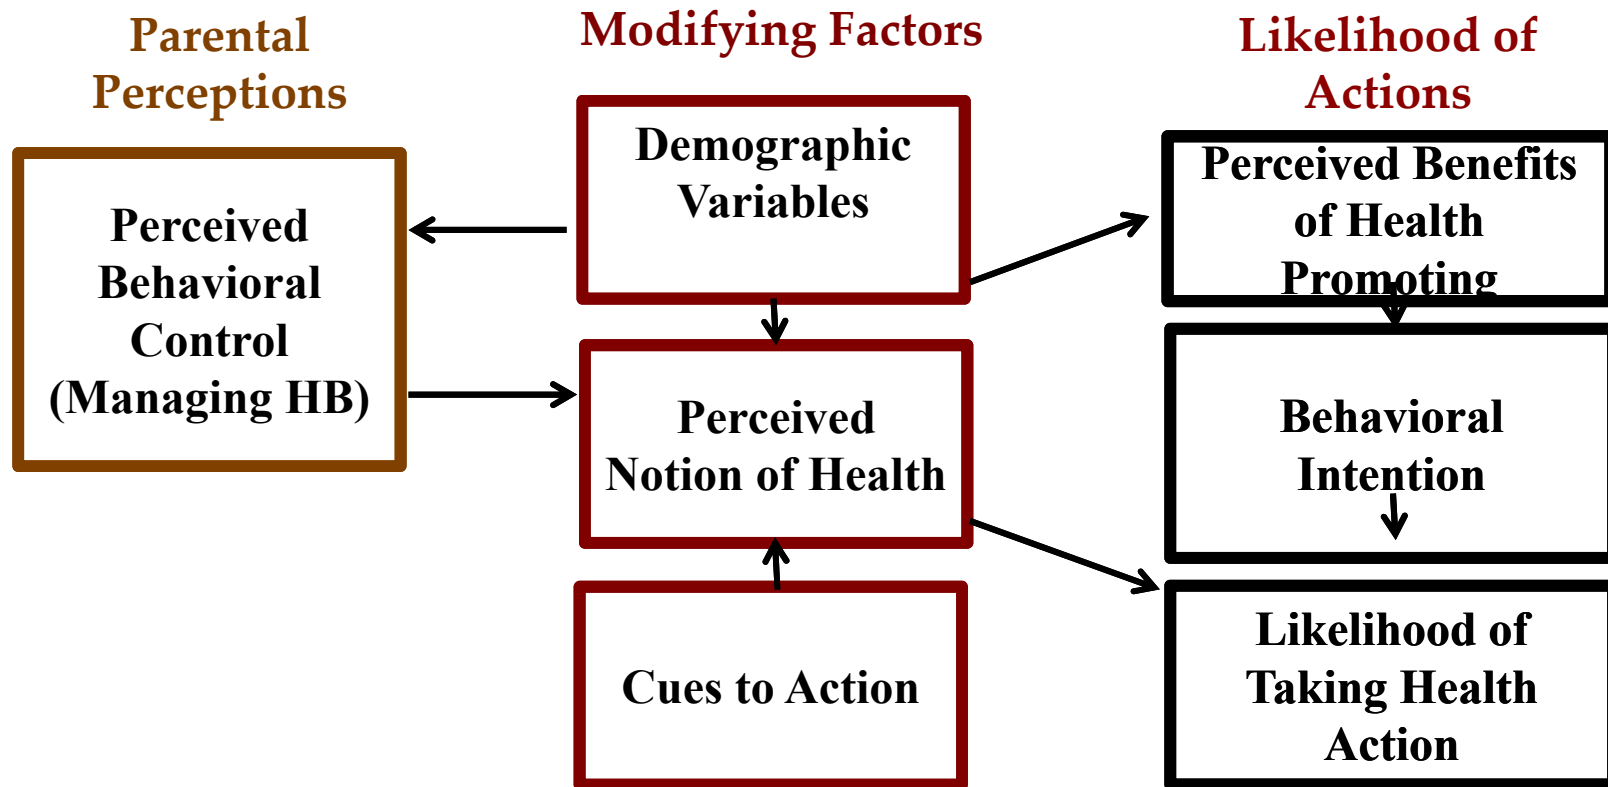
Parental Perceptions

Modifying Factors

Likelihood of Actions

Perceived Behavioral Control (Managing HB)

Demographic Variables

Perceived Notion of Health

Cues to Action

Perceived Benefits of Health Promoting

Behavioral Intention

Likelihood of Taking Health Action